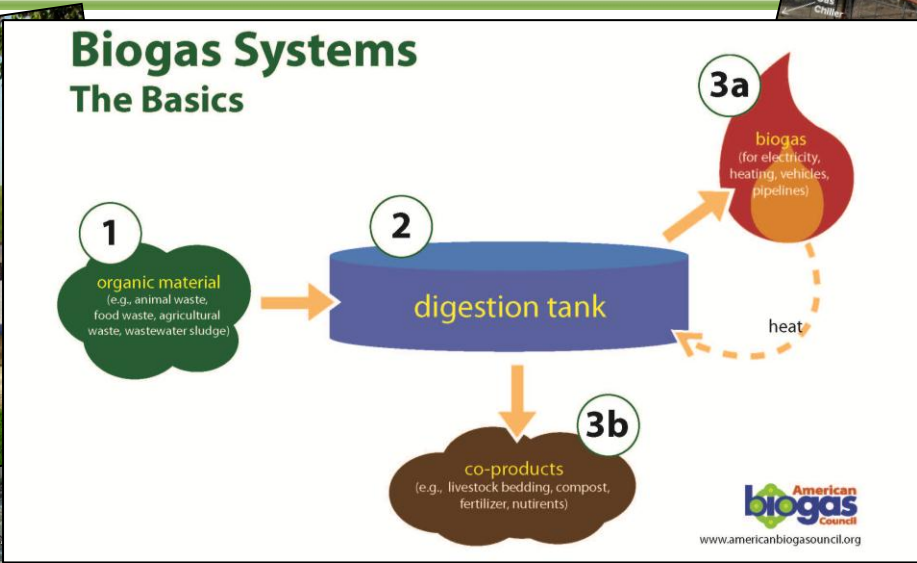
Biogas Systems
The Basics

1
organic material
(e.g., animal waste, food waste, agricultural waste, wastewater sludge)

2
digestion tank

3a
biogas
(for electricity, heating, vehicles, pipelines)

heat

3b
co-products
(e.g., livestock bedding, compost, fertilizer, nutrients)

American biogas Council
www.americanbiogasouncil.org

Chiller